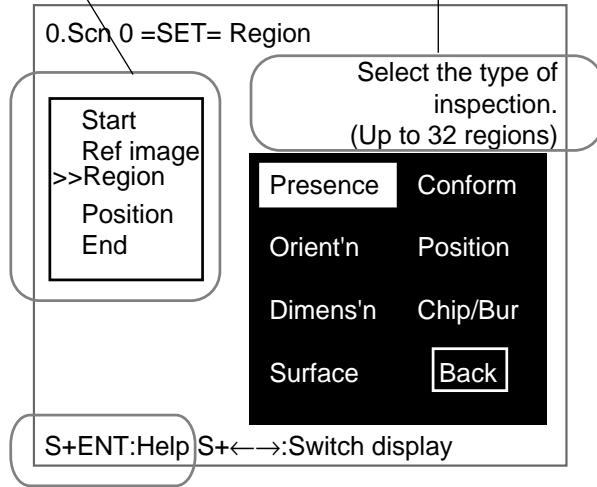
0.Scn 0 =SET= Region

Select the type of inspection. (Up to 32 regions)

Start
Ref image
>>Region
Position
End

Presence Conform
Orient'n Position
Dimens'n Chip/Bur
Surface Back

S+ENT:Help S+←→:Switch display